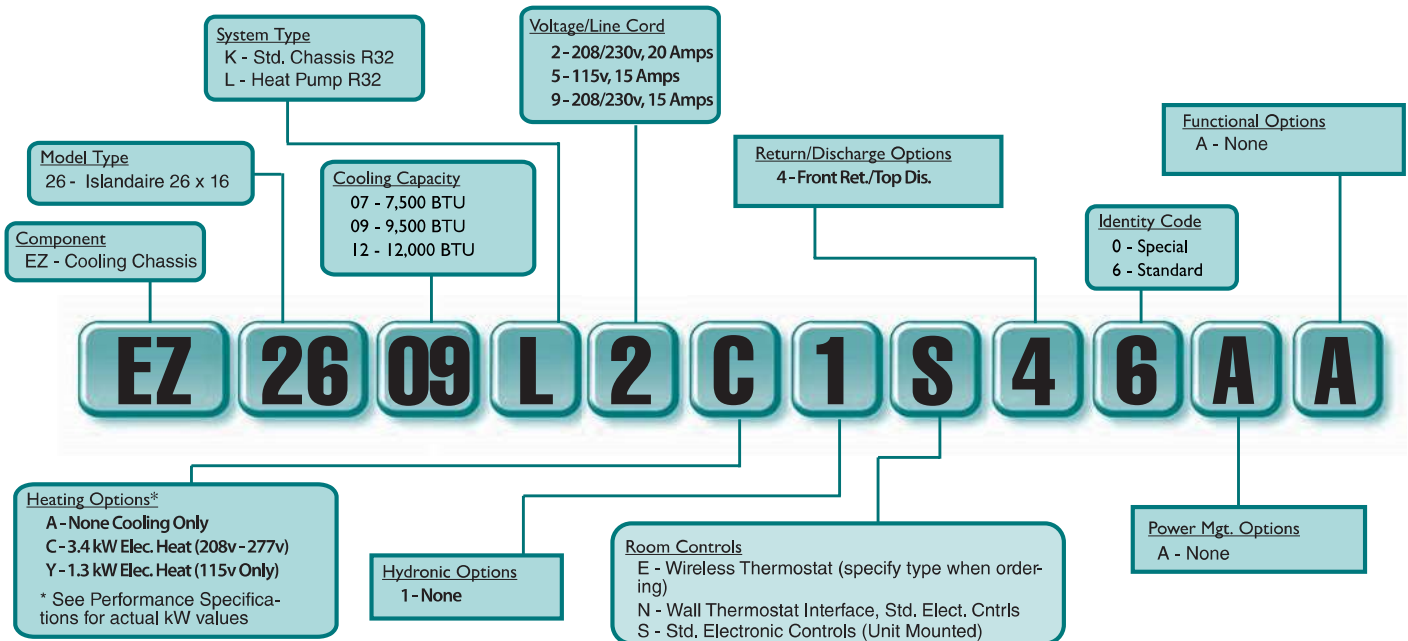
System Type
K - Std. Chassis R32
L - Heat Pump R32

Voltage/Line Cord
2 - 208/230v, 20 Amps
5 - 115v, 15 Amps
9 - 208/230v, 15 Amps

Model Type
26 - Islandaire 26 x 16

Cooling Capacity
07 - 7,500 BTU
09 - 9,500 BTU
12 - 12,000 BTU

Component
EZ - Cooling Chassis

Return/Discharge Options
4 - Front Ret./Top Dis.

Functional Options
A - None

Identity Code
0 - Special
6 - Standard

EZ 26 09 L 2 C 1 S 4 6 A A

Heating Options*
A - None Cooling Only
C - 3.4 kW Elec. Heat (208v - 277v)
Y - 1.3 kW Elec. Heat (115v Only)
* See Performance Specifications for actual kW values

Hydronic Options
1 - None

Room Controls
E - Wireless Thermostat (specify type when ordering)
N - Wall Thermostat Interface, Std. Elect. Cntrls
S - Std. Electronic Controls (Unit Mounted)

Power Mgt. Options
A - None